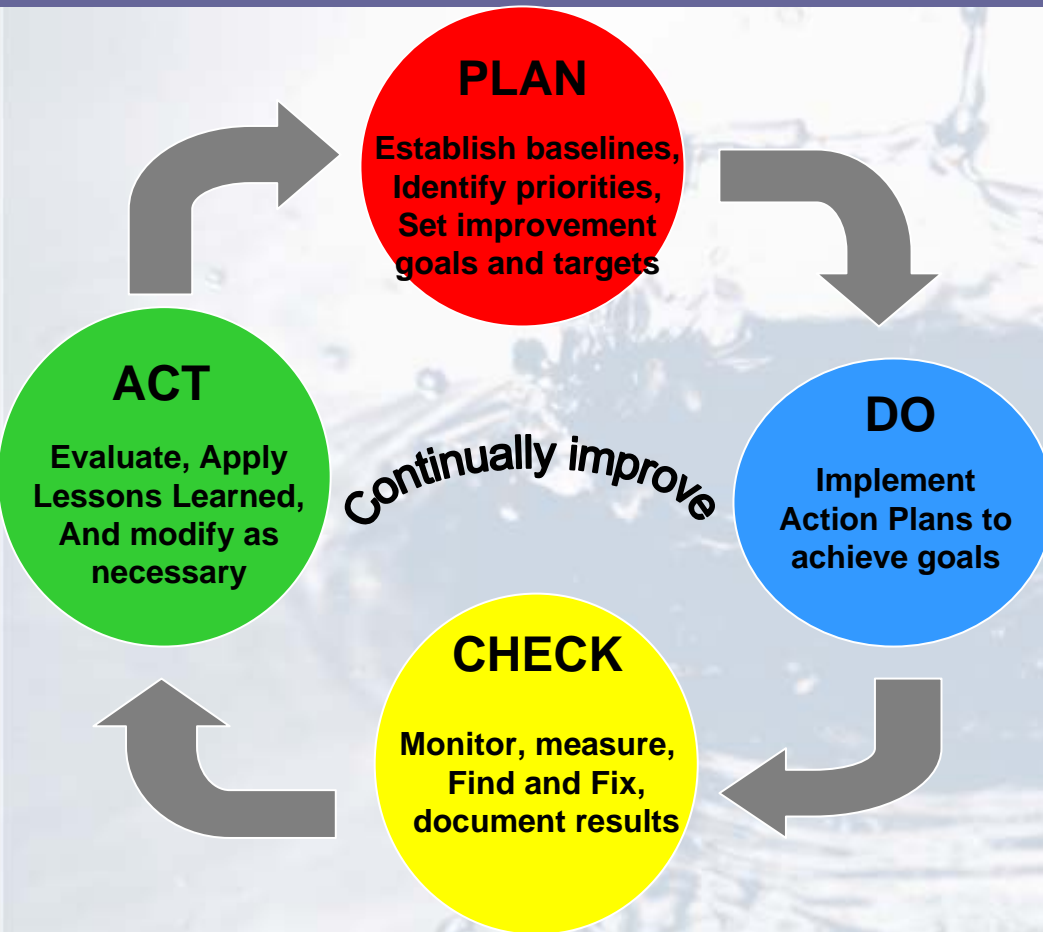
PLAN

Establish baselines, Identify priorities, Set improvement goals and targets

DO

Implement Action Plans to achieve goals

CHECK

Monitor, measure, Find and Fix, document results

ACT

Evaluate, Apply Lessons Learned, And modify as necessary

Continually improve